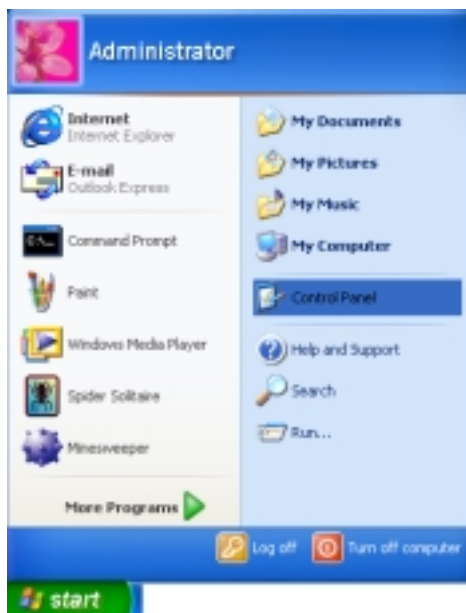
Administrator

Internet
Internet Explorer

E-mail
Outlook Express

Command Prompt

Paint

Windows Media Player

Spider Solitaire

Minesweeper

More Programs

My Documents

My Pictures

My Music

My Computer

Control Panel

Help and Support

Search

Run...

Log off

Turn off computer

start